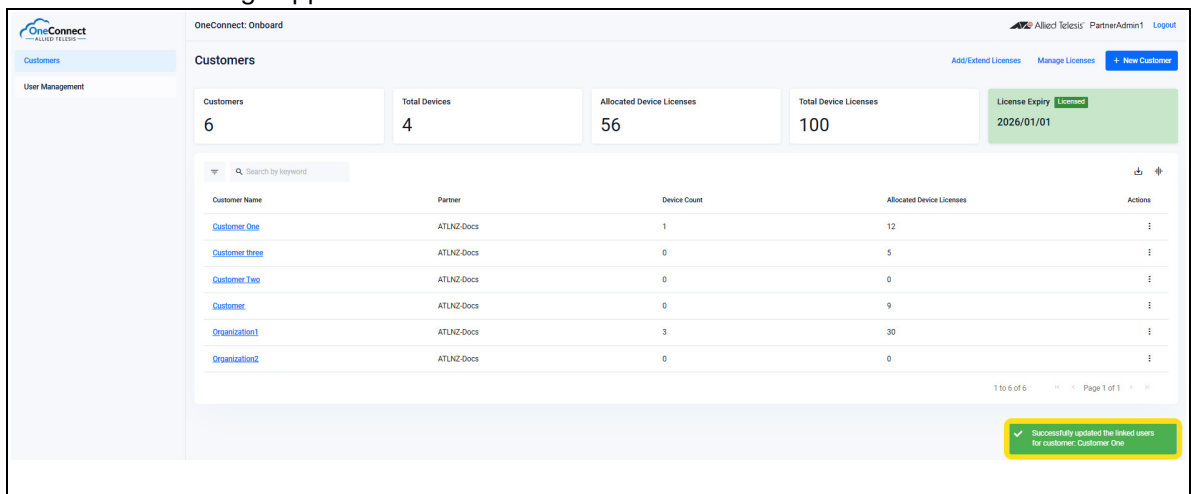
OneConnect
— ALLIED TELESIS —

Customers

User Management

OneConnect: Onboard

Allied Telesis PartnerAdmin1 Logout

Customers

Add/Extend Licenses Manage Licenses + New Customer

Customers
6

Total Devices
4

Allocated Device Licenses
56

Total Device Licenses
100

License Expiry Licensed
2026/01/01

Search by keyword

| Customer Name | Partner | Device Count | Allocated Device Licenses | Actions |
|---|---|---|---|---|
| Customer One | ATLNZ-Docs | 1 | 12 | ⋮ |
| Customer three | ATLNZ-Docs | 0 | 5 | ⋮ |
| Customer Two | ATLNZ-Docs | 0 | 0 | ⋮ |
| Customer | ATLNZ-Docs | 0 | 9 | ⋮ |
| Organization1 | ATLNZ-Docs | 3 | 30 | ⋮ |
| Organization2 | ATLNZ-Docs | 0 | 0 | ⋮ |

1 to 6 of 6 Page 1 of 1

Successfully updated the linked users for customer: Customer One